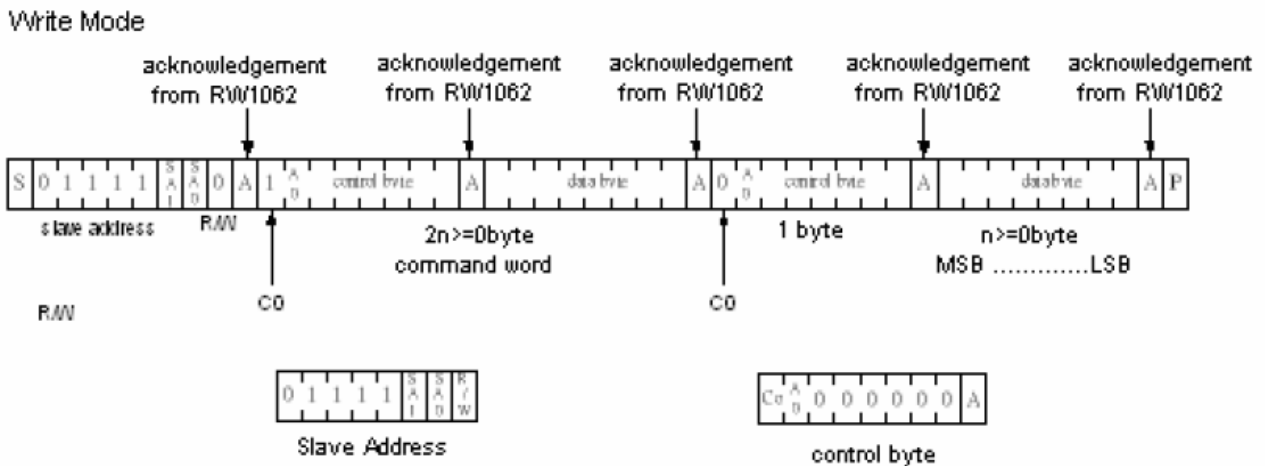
Write Mode

acknowledgement from RW1062

acknowledgement from RW1062

acknowledgement from RW1062

acknowledgement from RW1062

acknowledgement from RW1062

S 0 1 1 1 1 SA1 SA0 0 A 1 A0 control byte A data byte A 0 A0 control byte A data byte A P

slave address

R/W

2n>=0byte command word

1 byte

n>=0byte MSB ............LSB

C0

C0

R/W

0 1 1 1 1 SA1 SA0 R/W

Slave Address

Co A0 0 0 0 0 0 0 A

control byte